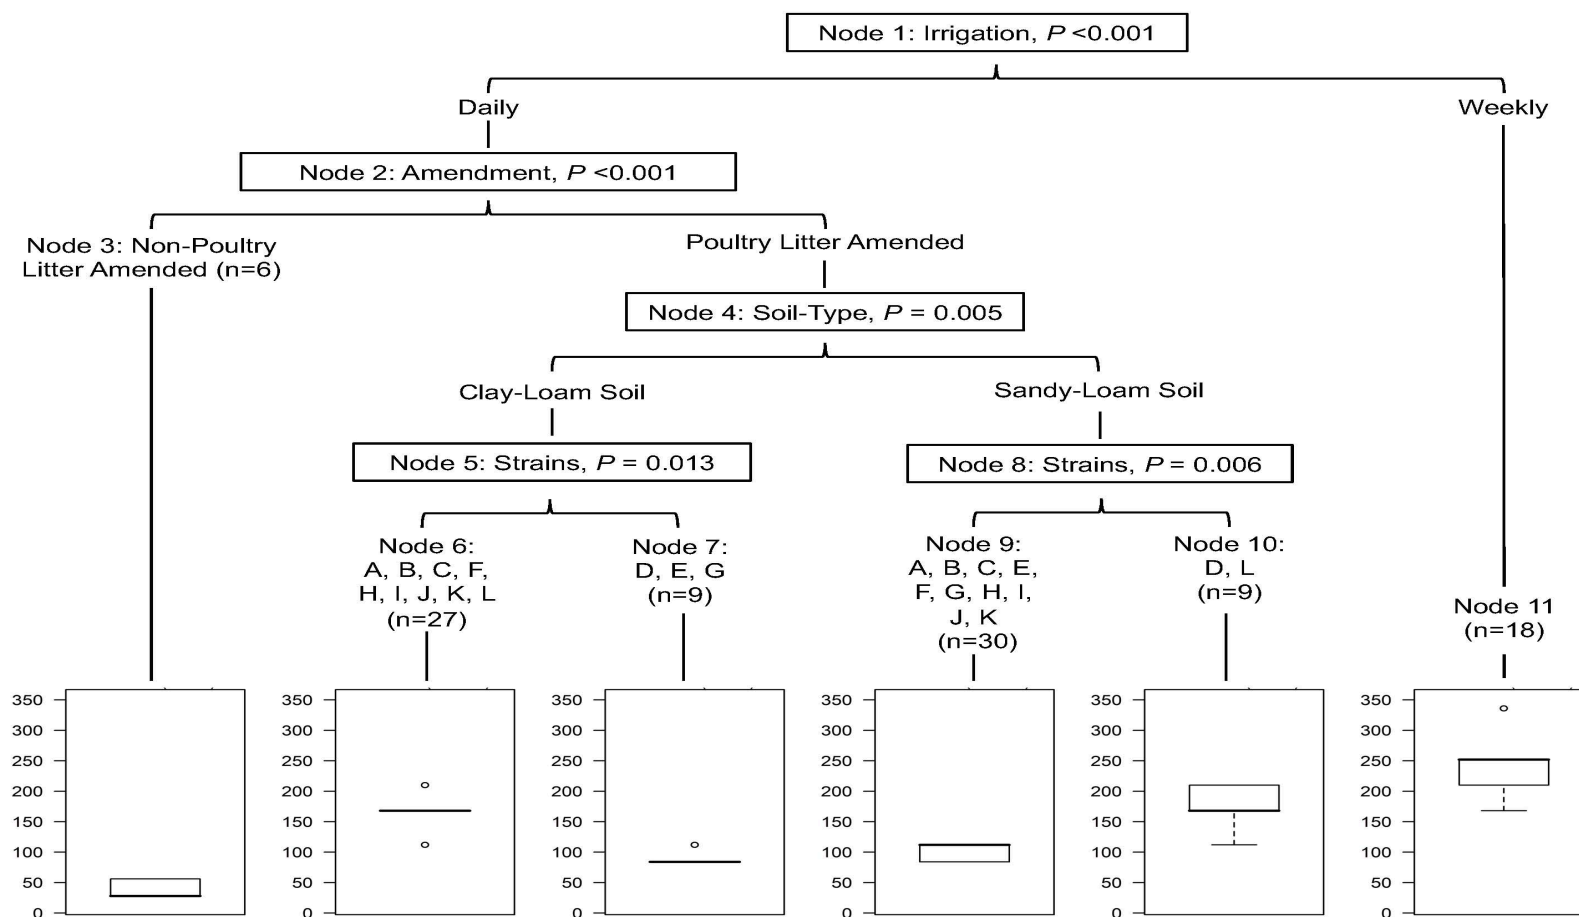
Node 1: Irrigation, $P$ <0.001

Daily

Weekly

Node 2: Amendment, $P$ <0.001

Node 3: Non-Poultry Litter Amended (n=6)

Poultry Litter Amended

Node 4: Soil-Type, $P$ = 0.005

Clay-Loam Soil

Sandy-Loam Soil

Node 5: Strains, $P$ = 0.013

Node 8: Strains, $P$ = 0.006

Node 6: A, B, C, F, H, I, J, K, L (n=27)

Node 7: D, E, G (n=9)

Node 9: A, B, C, E, F, G, H, I, J, K (n=30)

Node 10: D, L (n=9)

Node 11 (n=18)

350
300
250
200
150
100
50
0

350
300
250
200
150
100
50
0

350
300
250
200
150
100
50
0

350
300
250
200
150
100
50
0

350
300
250
200
150
100
50
0

350
300
250
200
150
100
50
0